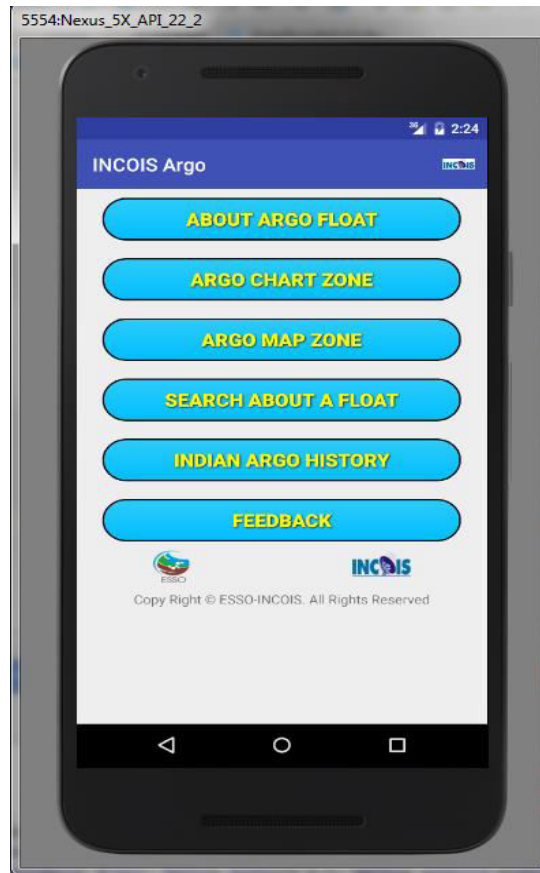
5554:Nexus_5X_API_22_2

2:24

INCOIS Argo

INCOIS

ABOUT ARGO FLOAT

ARGO CHART ZONE

ARGO MAP ZONE

SEARCH ABOUT A FLOAT

INDIAN ARGO HISTORY

FEEDBACK

ESSO

INCOIS

Copy Right © ESSO-INCOIS. All Rights Reserved